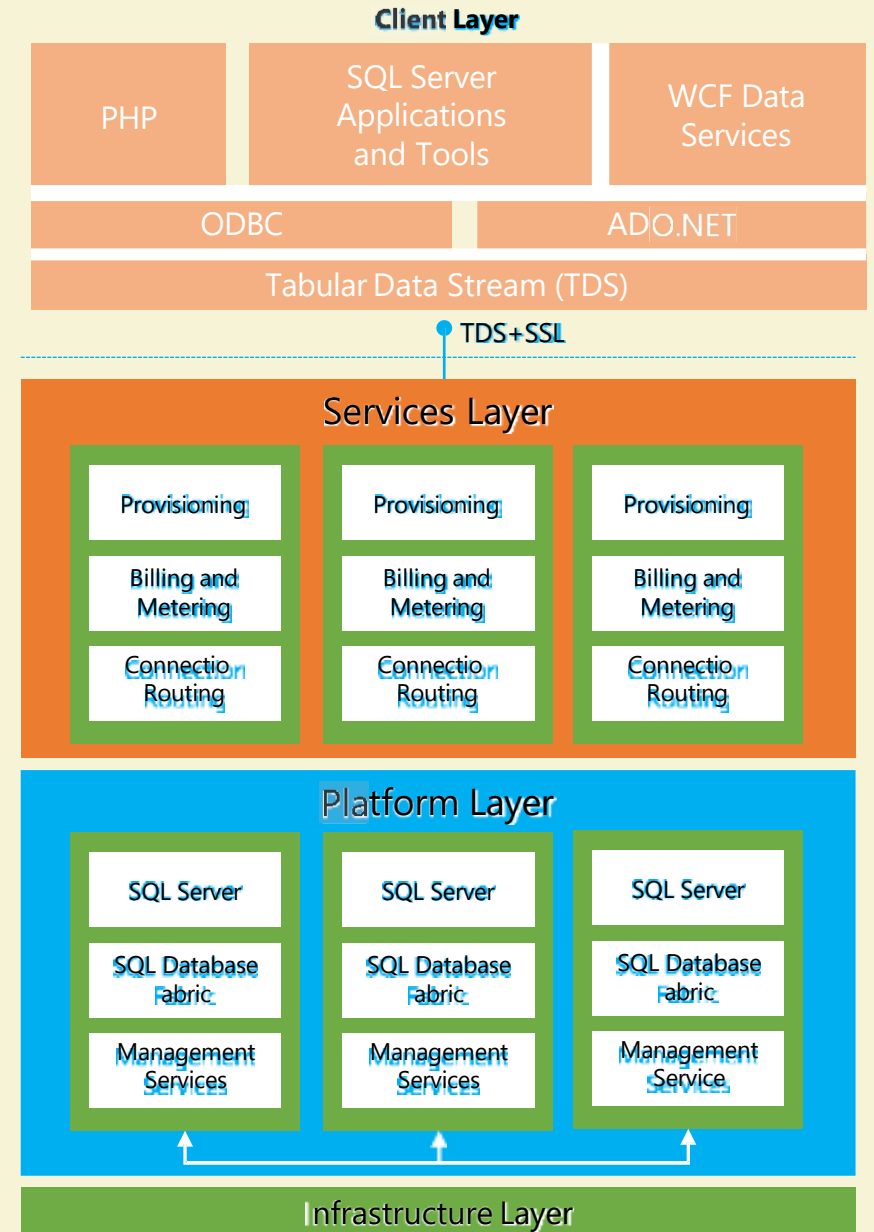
Client Layer

PHP

SQL Server Applications and Tools

WCF Data Services

ODBC

ADO.NET

Tabular Data Stream (TDS)

TDS+SSL

Services Layer

Provisioning

Billing and Metering

Connectio Routing

Provisioning

Billing and Metering

Connectio Routing

Provisioning

Billing and Metering

Connectio Routing

Platform Layer

SQL Server

SQL Database abric

Management Services

SQL Server

SQL Database abric

Management Services

SQL Server

SQL Database abric

Management Service

Infrastructure Layer